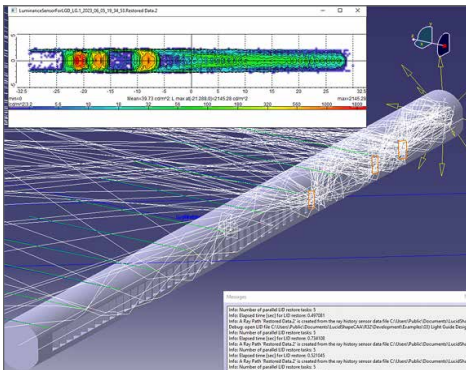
LuminanceSensorFoil1.OD_LG_1_2023_06_05_16_34_53.Restored Data.2

-32.5 -25 -20 -15 -10 -5 0 5 10 15 20 25 32.5

Mean=39.73 cd/m^2 L max at(-21.288,0)=2145.26 cd/m^2

max=2145.26

5.6 10 18 32 56 100 180 320 560 1000 1800

Messages

Info: Number of parallel UD restore tasks: 5
Info: Elapsed time [sec] for UD restore: 0.497081
Info: A Ray Path 'Restored Data.2' is created from the ray history sensor data file C:\Users\Public\Documents\LucidShape\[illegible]
Debug: open UD File C:\Users\Public\Documents\LucidShapeCAA\R32\Development\Examples\03 Light Guide Design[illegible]
Info: Number of parallel UD restore tasks: 5
Info: Elapsed time [sec] for UD restore: 0.734108
Info: A Ray Path 'Restored Data.2' is created from the ray history sensor data file C:\Users\Public\Documents\LucidShape\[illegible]
Info: Number of parallel UD restore tasks: 5
Info: Elapsed time [sec] for UD restore: 0.521045
Info: A Ray Path 'Restored Data.2' is created from the ray history sensor data file C:\Users\Public\Documents\LucidShape\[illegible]
Info: Number of parallel UD restore tasks: 5